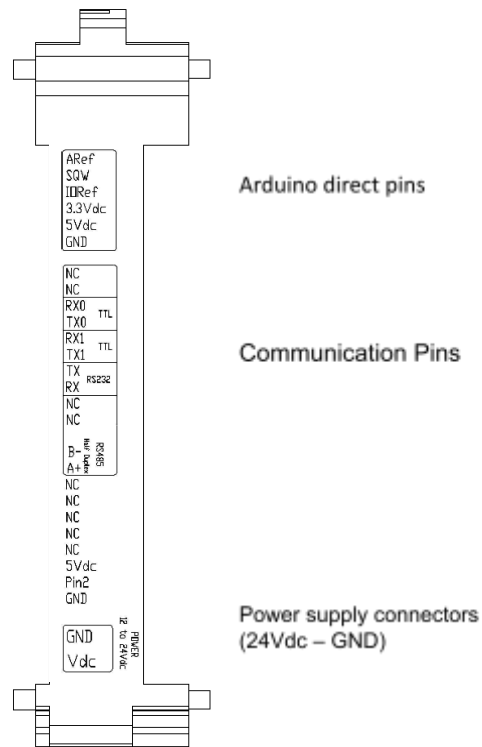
ARef
SQW
IORef
3.3Vdc
5Vdc
GND

Arduino direct pins

NC
NC
RX0
TX0 TTL
RX1
TX1 TTL
TX
RX RS232
NC
NC
B-
A+ RS485 Half Duplex
NC
NC
NC
NC
NC
5Vdc
Pin2
GND

Communication Pins

GND
Vdc
POWER 12 to 24Vdc

Power supply connectors (24Vdc – GND)